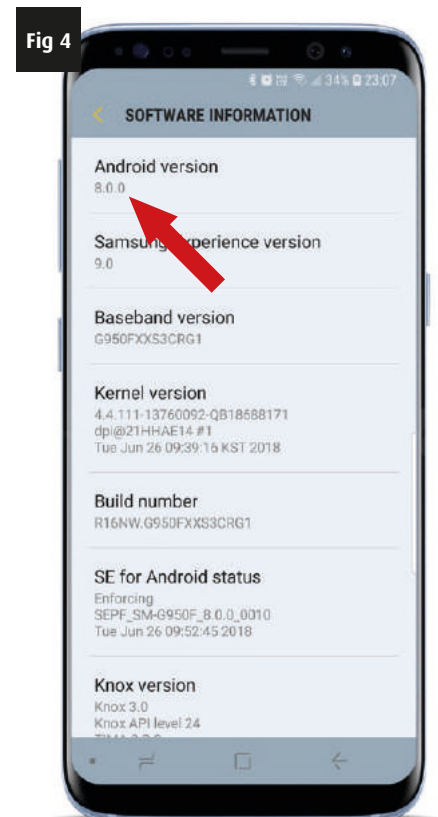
Fig 4

34% 23:07

SOFTWARE INFORMATION

Android version
8.0.0

Samsung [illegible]xperience version
9.0

Baseband version
G950FXXS3CRG1

Kernel version
4.4.111-13760092-QB18688171
dpi@21HHAE14 #1
Tue Jun 26 09:39:16 KST 2018

Build number
R16NW.G950FXXS3CRG1

SE for Android status
Enforcing
SEPF_SM-G950F_8.0.0_0010
Tue Jun 26 09:52:45 2018

Knox version
Knox 3.0
Knox API level 24
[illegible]